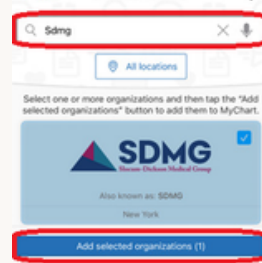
Sdmg

All locations

Select one or more organizations and then tap the "Add selected organizations" button to add them to MyChart.

SDMG
Sharon Dickson Medical Group

Also known as: SDMG

New York

Add selected organizations (1)